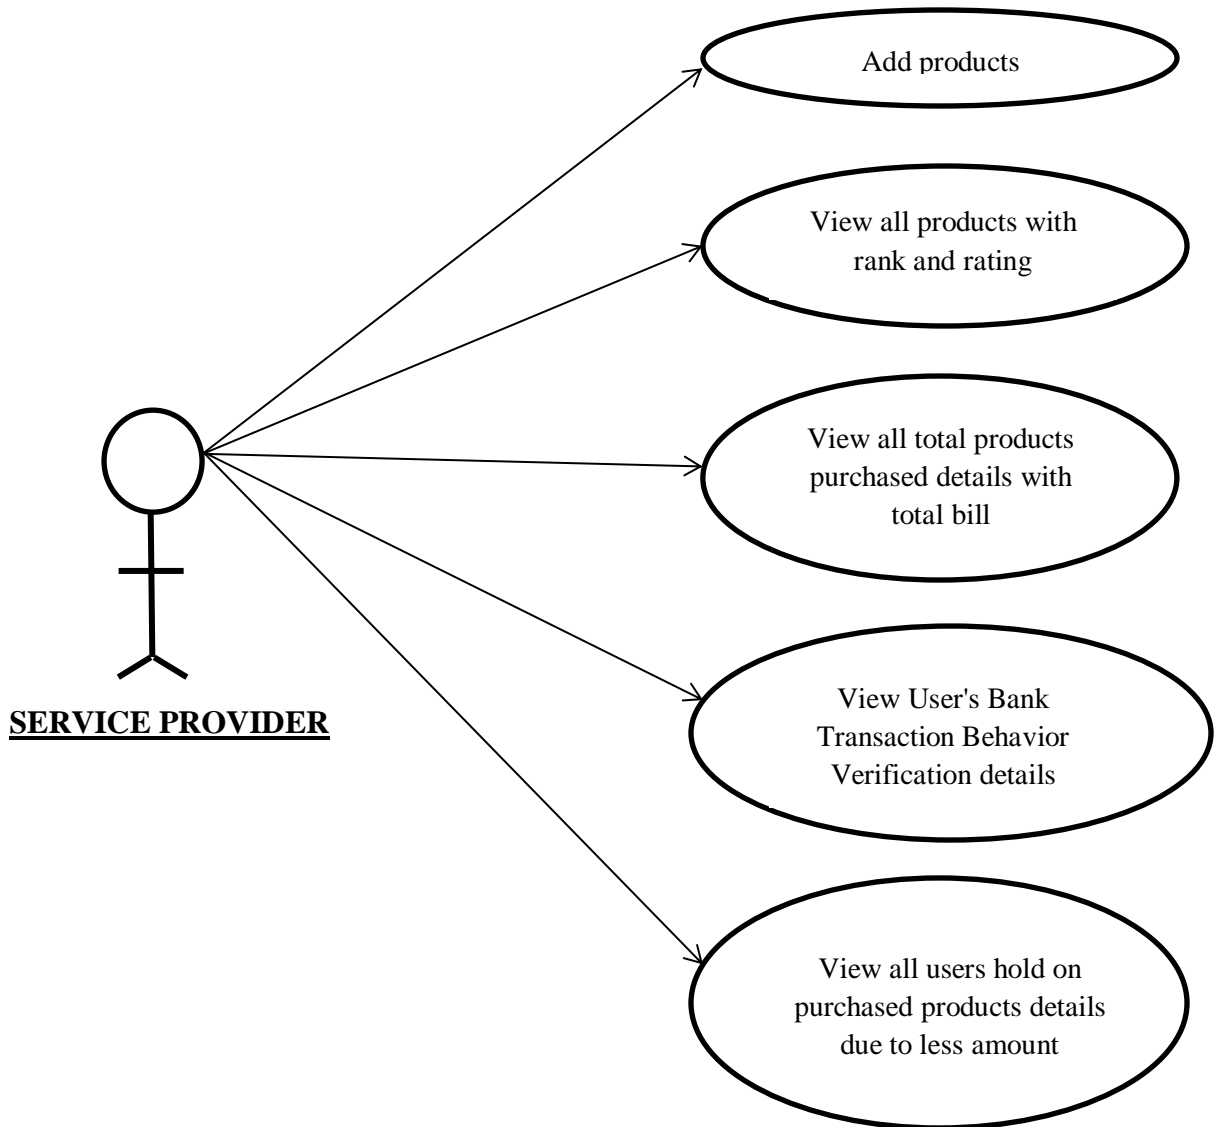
Add products

View all products with rank and rating

View all total products purchased details with total bill

SERVICE PROVIDER

View User's Bank Transaction Behavior Verification details

View all users hold on purchased products details due to less amount